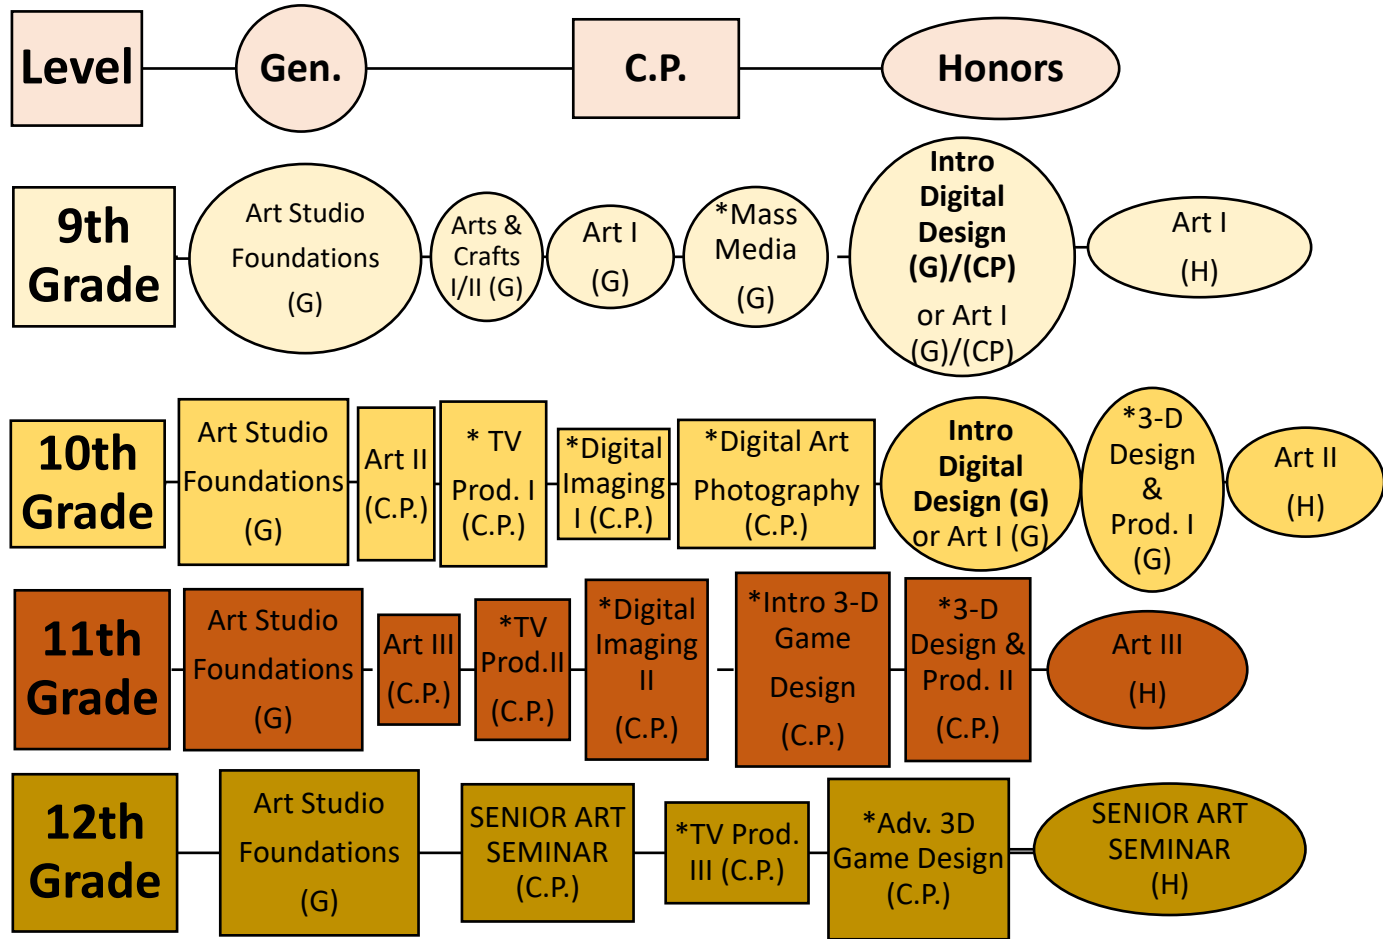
Level
Gen.
C.P.
Honors

9th Grade
Art Studio Foundations (G)
Arts & Crafts I/II (G)
Art I (G)
*Mass Media (G)
Intro Digital Design (G)/(CP) or Art I (G)/(CP)
Art I (H)

10th Grade
Art Studio Foundations (G)
Art II (C.P.)
* TV Prod. I (C.P.)
*Digital Imaging I (C.P.)
*Digital Art Photography (C.P.)
Intro Digital Design (G) or Art I (G)
*3-D Design & Prod. I (G)
Art II (H)

11th Grade
Art Studio Foundations (G)
Art III (C.P.)
*TV Prod.II (C.P.)
*Digital Imaging II (C.P.)
*Intro 3-D Game Design (C.P.)
*3-D Design & Prod. II (C.P.)
Art III (H)

12th Grade
Art Studio Foundations (G)
SENIOR ART SEMINAR (C.P.)
*TV Prod. III (C.P.)
*Adv. 3D Game Design (C.P.)
SENIOR ART SEMINAR (H)